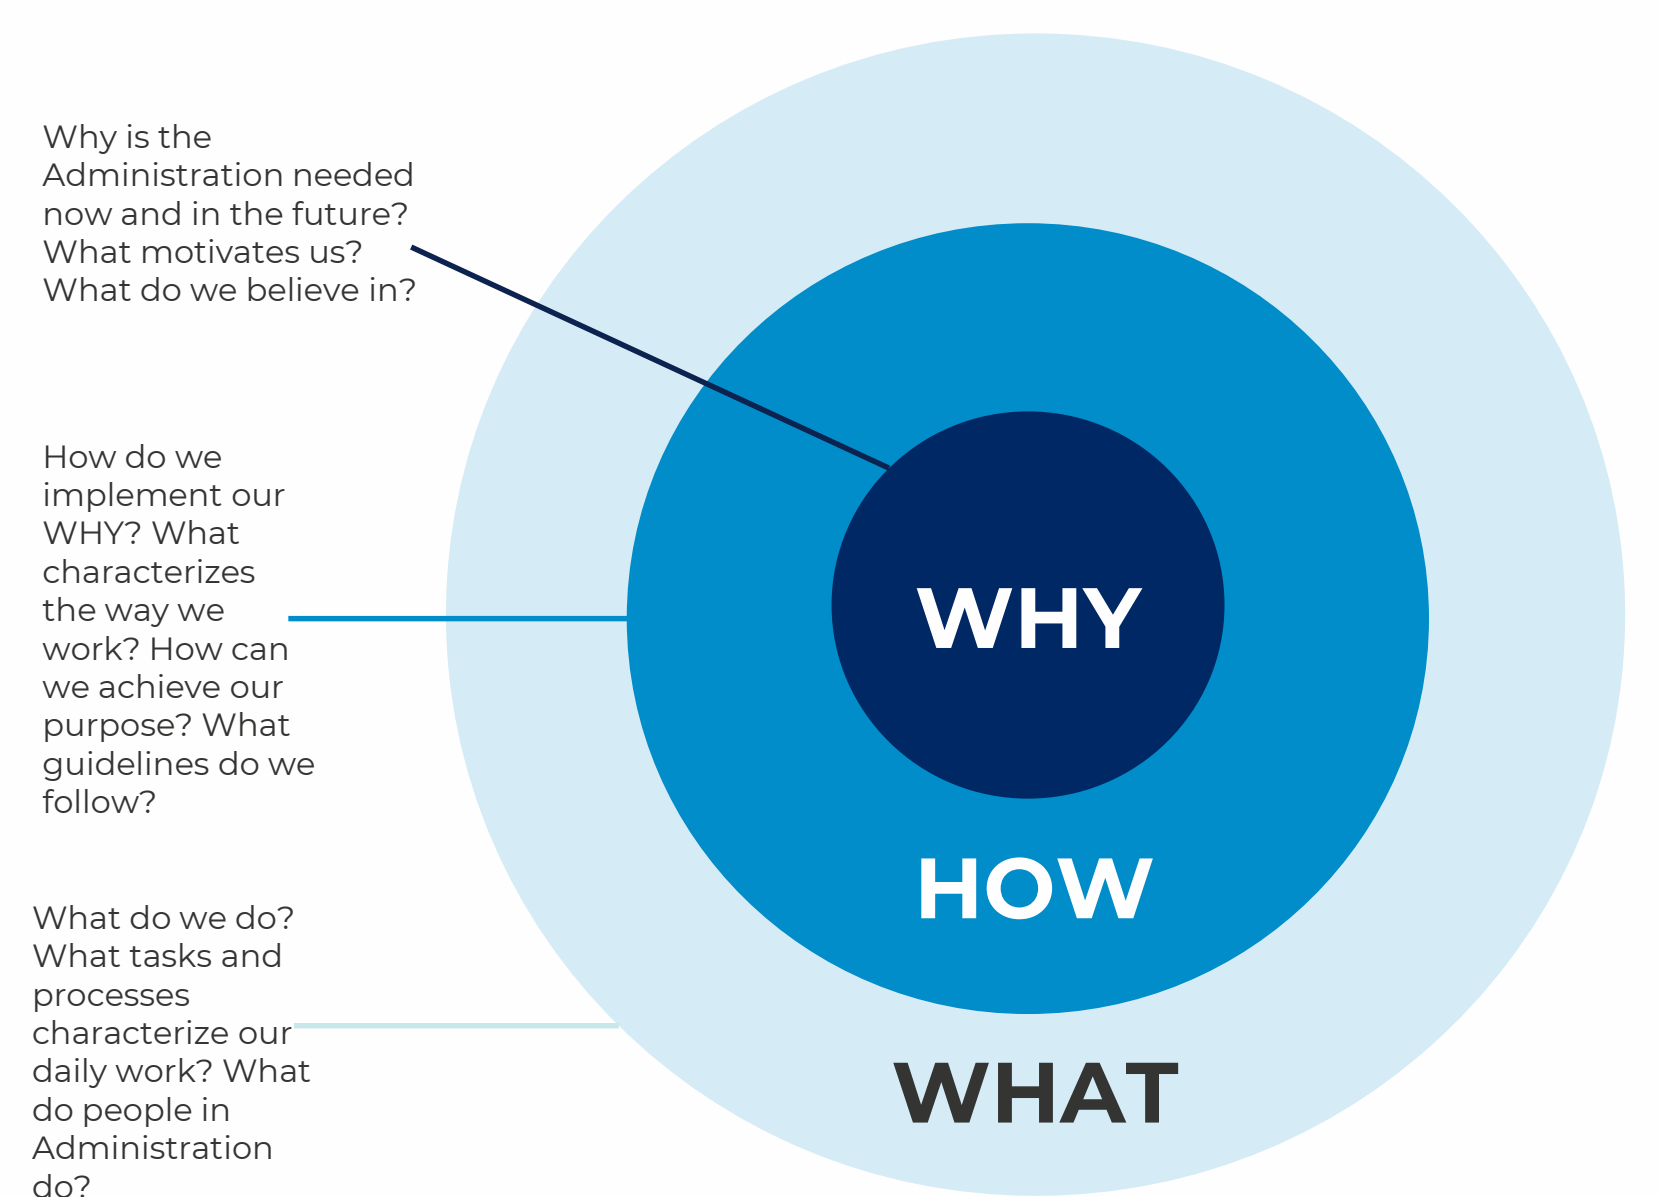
Why is the Administration needed now and in the future? What motivates us? What do we believe in?

How do we implement our WHY? What characterizes the way we work? How can we achieve our purpose? What guidelines do we follow?

What do we do? What tasks and processes characterize our daily work? What do people in Administration do?

WHY

HOW

WHAT